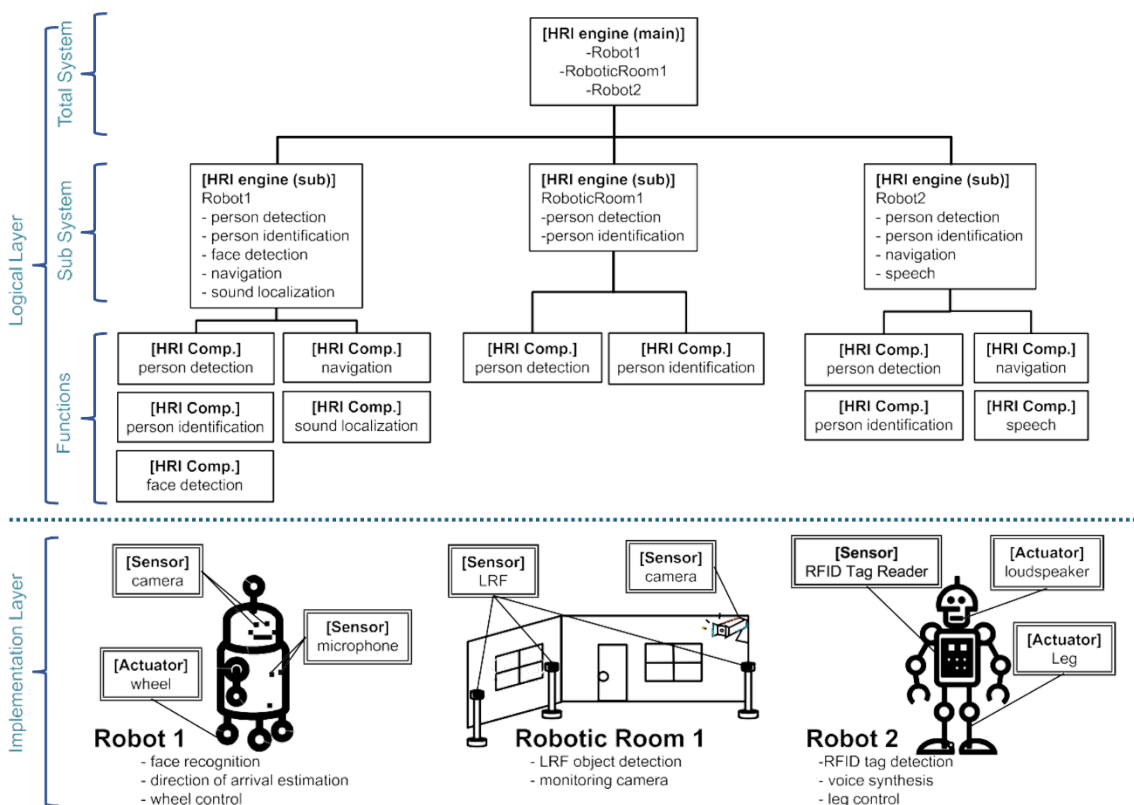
Logical Layer

Total System

[HRI engine (main)]
-Robot1
-RoboticRoom1
-Robot2

Sub System

[HRI engine (sub)]
Robot1
- person detection
- person identification
- face detection
- navigation
- sound localization

[HRI engine (sub)]
RoboticRoom1
-person detection
-person identification

[HRI engine (sub)]
Robot2
- person detection
- person identification
- navigation
- speech

Functions

[HRI Comp.]
person detection

[HRI Comp.]
navigation

[HRI Comp.]
person identification

[HRI Comp.]
sound localization

[HRI Comp.]
face detection

[HRI Comp.]
person detection

[HRI Comp.]
person identification

[HRI Comp.]
person detection

[HRI Comp.]
navigation

[HRI Comp.]
person identification

[HRI Comp.]
speech

Implementation Layer

[Sensor]
camera

[Sensor]
microphone

[Actuator]
wheel

Robot 1
- face recognition
- direction of arrival estimation
- wheel control

[Sensor]
LRF

[Sensor]
camera

Robotic Room 1
- LRF object detection
- monitoring camera

[Sensor]
RFID Tag Reader

[Actuator]
loudspeaker

[Actuator]
Leg

Robot 2
-RFID tag detection
- voice synthesis
- leg control